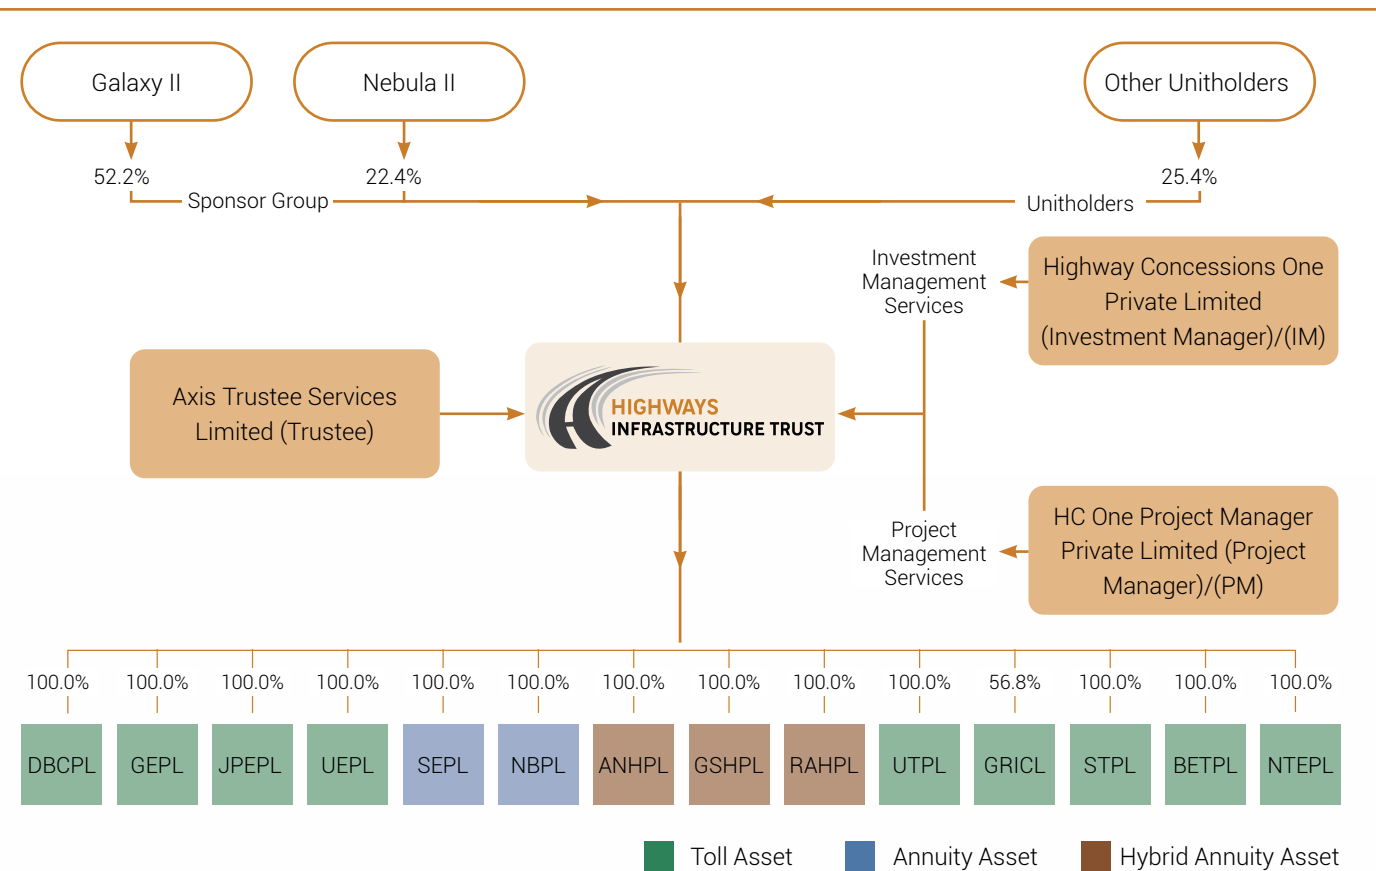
Galaxy II

Nebula II

Other Unitholders

52.2%

22.4%

25.4%

Sponsor Group

Unitholders

Investment Management Services

Highway Concessions One Private Limited (Investment Manager)/(IM)

Axis Trustee Services Limited (Trustee)

HIGHWAYS INFRASTRUCTURE TRUST

Project Management Services

HC One Project Manager Private Limited (Project Manager)/(PM)

| 100.0% | 100.0% | 100.0% | 100.0% | 100.0% | 100.0% | 100.0% | 100.0% | 100.0% | 100.0% | 56.8% | 100.0% | 100.0% | 100.0% |
|---|---|---|---|---|---|---|---|---|---|---|---|---|---|
| DBCPL | GEPL | JPEPL | UEPL | SEPL | NBPL | ANHPL | GSHPL | RAHPL | UTPL | GRICL | STPL | BETPL | NTEPL |

Toll Asset

Annuity Asset

Hybrid Annuity Asset